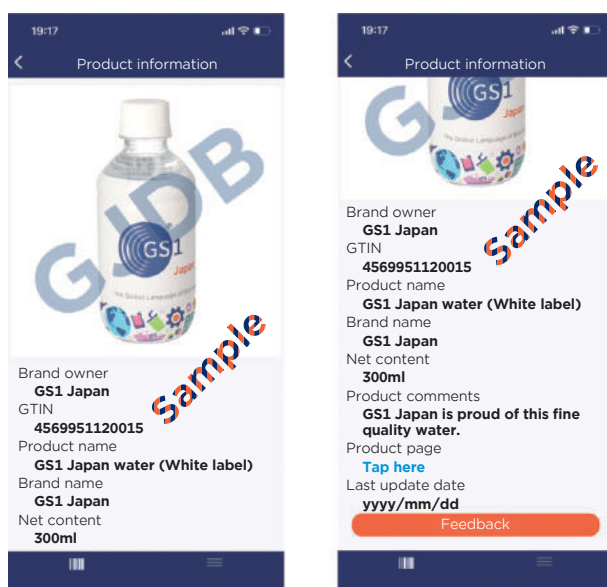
19:17

Product information

GS1

Japan

GJDB

Sample

Brand owner
GS1 Japan
GTIN
4569951120015
Product name
GS1 Japan water (White label)
Brand name
GS1 Japan
Net content
300ml

19:17

Product information

GS1

Sample

Brand owner
GS1 Japan
GTIN
4569951120015
Product name
GS1 Japan water (White label)
Brand name
GS1 Japan
Net content
300ml
Product comments
GS1 Japan is proud of this fine quality water.
Product page
Tap here
Last update date
yyyy/mm/dd

Feedback